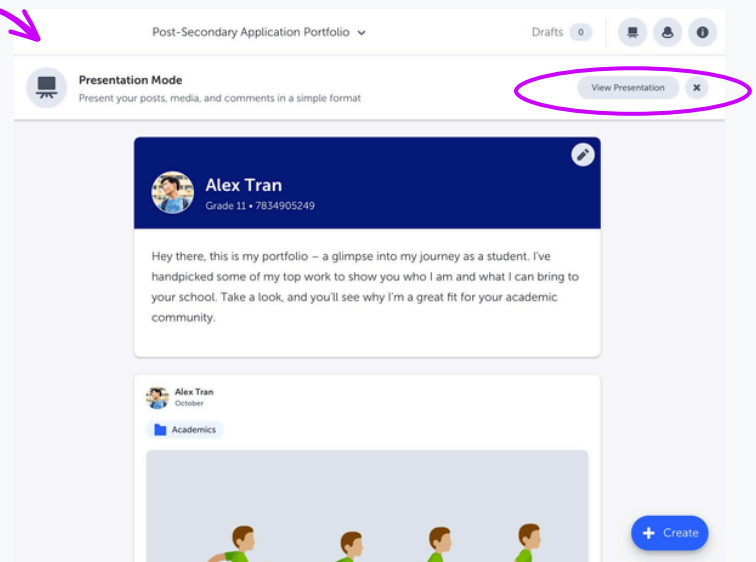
Post-Secondary Application Portfolio

Drafts 0

Presentation Mode

Present your posts, media, and comments in a simple format

View Presentation

Alex Tran

Grade 11 • 7834905249

Hey there, this is my portfolio – a glimpse into my journey as a student. I've handpicked some of my top work to show you who I am and what I can bring to your school. Take a look, and you'll see why I'm a great fit for your academic community.

Alex Tran

October

Academics

Create